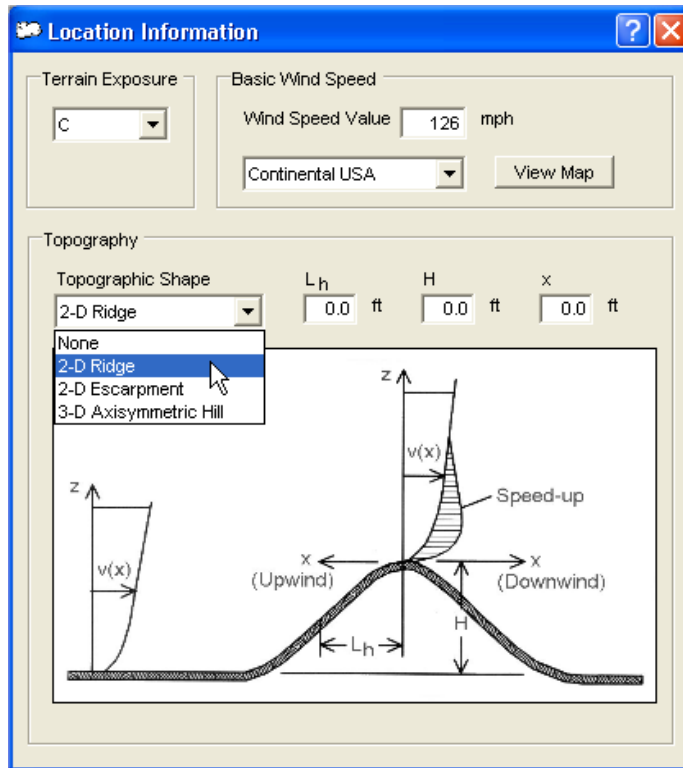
Location Information

?

Terrain Exposure

C

Basic Wind Speed

Wind Speed Value 126 mph

Continental USA

View Map

Topography

Topographic Shape

2-D Ridge

None

2-D Ridge

2-D Escarpment

3-D Axisymmetric Hill

$L_h$

0.0 ft

H

0.0 ft

x

0.0 ft

z

v(x)

z

v(x)

Speed-up

x (Upwind)

x (Downwind)

H

$L_h$